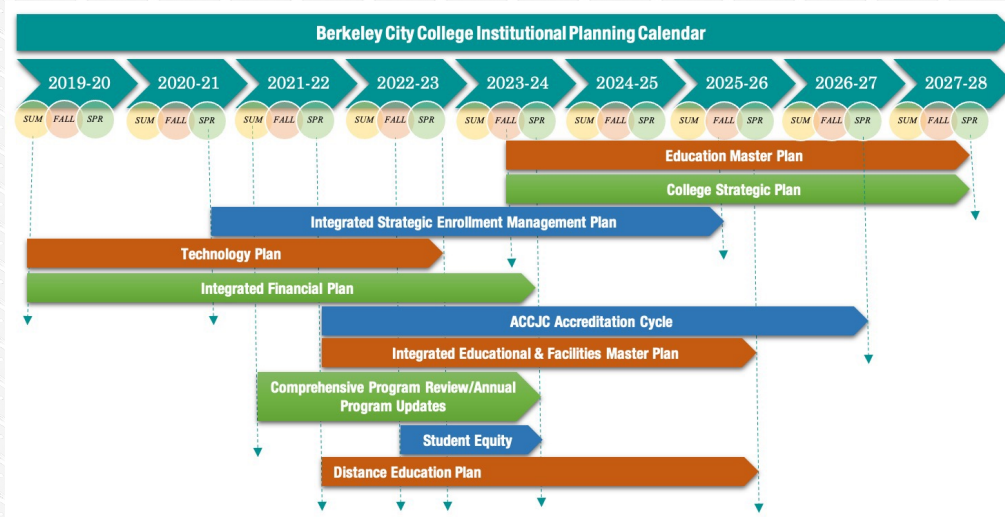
Berkeley City College Institutional Planning Calendar

2019-20
SUM FALL SPR

2020-21
SUM FALL SPR

2021-22
SUM FALL SPR

2022-23
SUM FALL SPR

2023-24
SUM FALL SPR

2024-25
SUM FALL SPR

2025-26
SUM FALL SPR

2026-27
SUM FALL SPR

2027-28
SUM FALL SPR

Education Master Plan

College Strategic Plan

Integrated Strategic Enrollment Management Plan

Technology Plan

Integrated Financial Plan

ACCJC Accreditation Cycle

Integrated Educational & Facilities Master Plan

Comprehensive Program Review/Annual Program Updates

Student Equity

Distance Education Plan